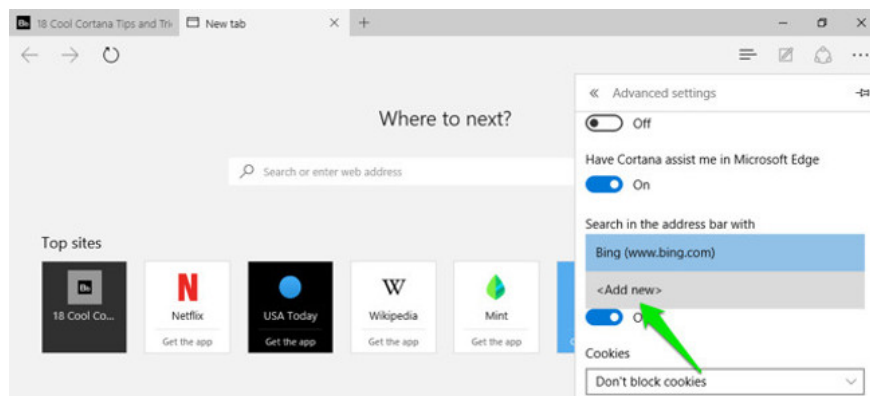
18 Cool Cortana Tips and Tri

New tab

Where to next?

Search or enter web address

Top sites

18 Cool Co...

Netflix
Get the app

USA Today
Get the app

Wikipedia
Get the app

Mint
Get the app

« Advanced settings

Off

Have Cortana assist me in Microsoft Edge

On

Search in the address bar with

Bing (www.bing.com)

<Add new>

O

Cookies

Don't block cookies